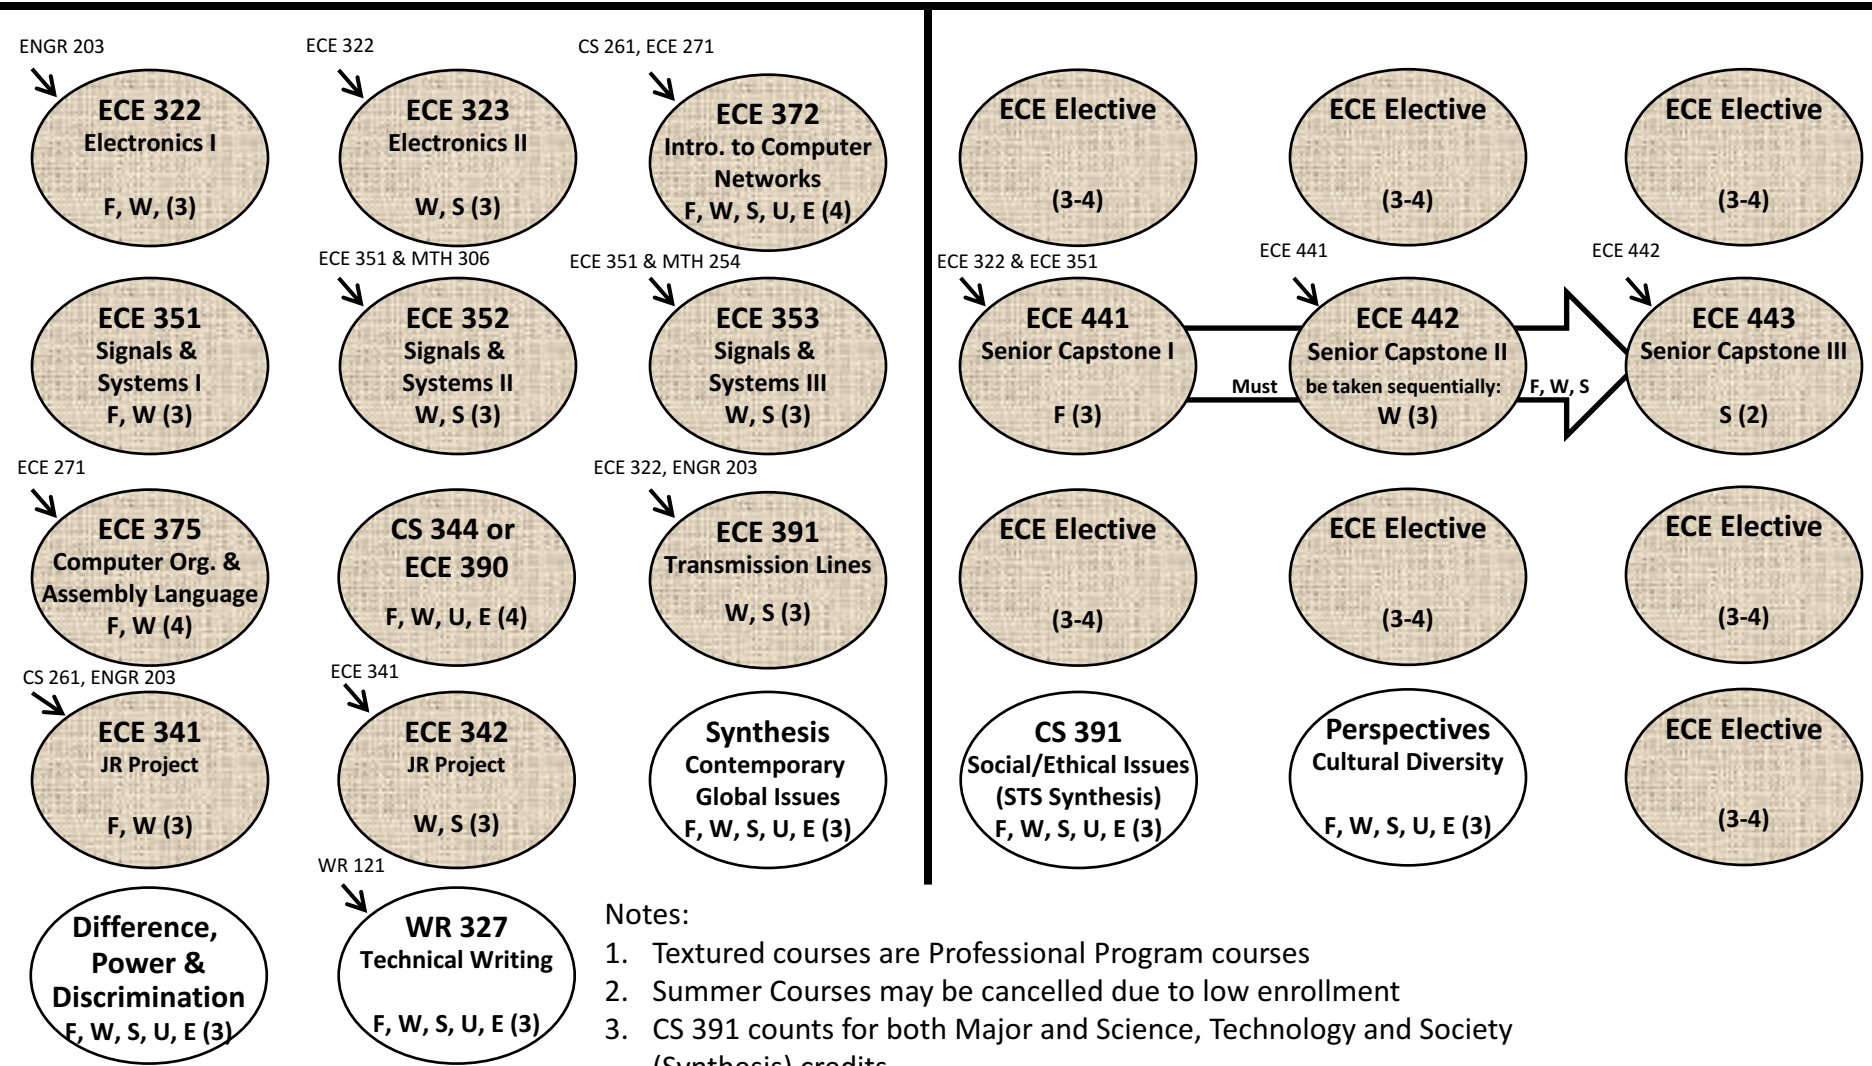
ENGR 203
ECE 322
Electronics I
F, W, (3)

ECE 322
ECE 323
Electronics II
W, S (3)

CS 261, ECE 271
ECE 372
Intro. to Computer Networks
F, W, S, U, E (4)

ECE Elective
(3-4)

ECE Elective
(3-4)

ECE Elective
(3-4)

ECE 351
Signals & Systems I
F, W (3)

ECE 351 & MTH 306
ECE 352
Signals & Systems II
W, S (3)

ECE 351 & MTH 254
ECE 353
Signals & Systems III
W, S (3)

ECE 322 & ECE 351
ECE 441
Senior Capstone I
F (3)

ECE 441
ECE 442
Senior Capstone II
W (3)

ECE 442
ECE 443
Senior Capstone III
S (2)

Must be taken sequentially: F, W, S

ECE 271
ECE 375
Computer Org. & Assembly Language
F, W (4)

CS 344 or ECE 390
F, W, U, E (4)

ECE 322, ENGR 203
ECE 391
Transmission Lines
W, S (3)

ECE Elective
(3-4)

ECE Elective
(3-4)

ECE Elective
(3-4)

CS 261, ENGR 203
ECE 341
JR Project
F, W (3)

ECE 341
ECE 342
JR Project
W, S (3)

Synthesis
Contemporary Global Issues
F, W, S, U, E (3)

CS 391
Social/Ethical Issues (STS Synthesis)
F, W, S, U, E (3)

Perspectives
Cultural Diversity
F, W, S, U, E (3)

ECE Elective
(3-4)

Difference, Power & Discrimination
F, W, S, U, E (3)

WR 121
WR 327
Technical Writing
F, W, S, U, E (3)

Notes:
1. Textured courses are Professional Program courses
2. Summer Courses may be cancelled due to low enrollment
3. CS 391 counts for both Major and Science, Technology and Society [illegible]